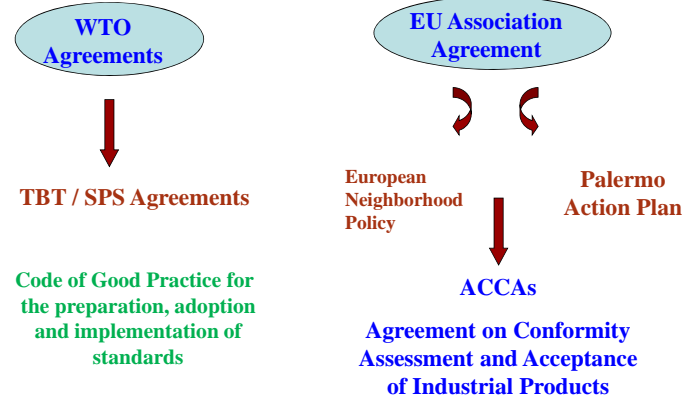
WTO Agreements

TBT / SPS Agreements

Code of Good Practice for the preparation, adoption and implementation of standards

EU Association Agreement

European Neighborhood Policy

Palermo Action Plan

ACCAs

Agreement on Conformity Assessment and Acceptance of Industrial Products